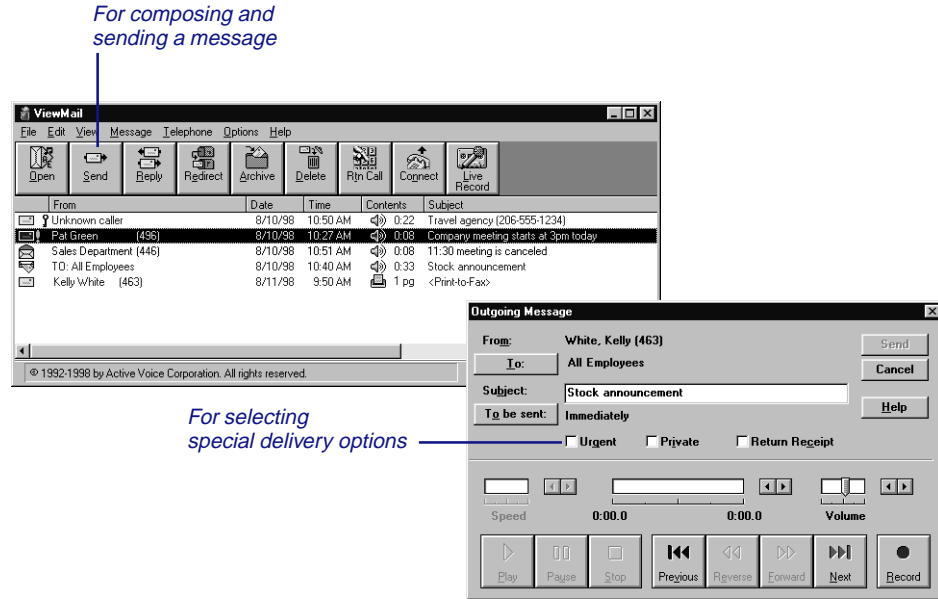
For composing and sending a message

ViewMail

File Edit View Message Telephone Options Help

Open Send Reply Redirect Archive Delete Rtn Call Connect Live Record

| From | Date | Time | Contents | Subject |
|---|---|---|---|---|
| Unknown caller | 8/10/98 | 10:50 AM | 0:22 | Travel agency (206-555-1234) |
| Pat Green (496) | 8/10/98 | 10:27 AM | 0:08 | Company meeting starts at 3pm today |
| Sales Department (446) | 8/10/98 | 10:51 AM | 0:08 | 11:30 meeting is canceled |
| TO: All Employees | 8/10/98 | 10:40 AM | 0:33 | Stock announcement |
| Kelly White (463) | 8/11/98 | 9:50 AM | 1 pg | <Print-to-Fax> |

© 1992-1998 by Active Voice Corporation. All rights reserved.

For selecting special delivery options

Outgoing Message

From: White, Kelly (463)

To: All Employees

Subject: Stock announcement

To be sent: Immediately

Send

Cancel

Help

Urgent Private Return Receipt

Speed 0:00.0 0:00.0 Volume

Play Pause Stop Previous Reverse Forward Next Record